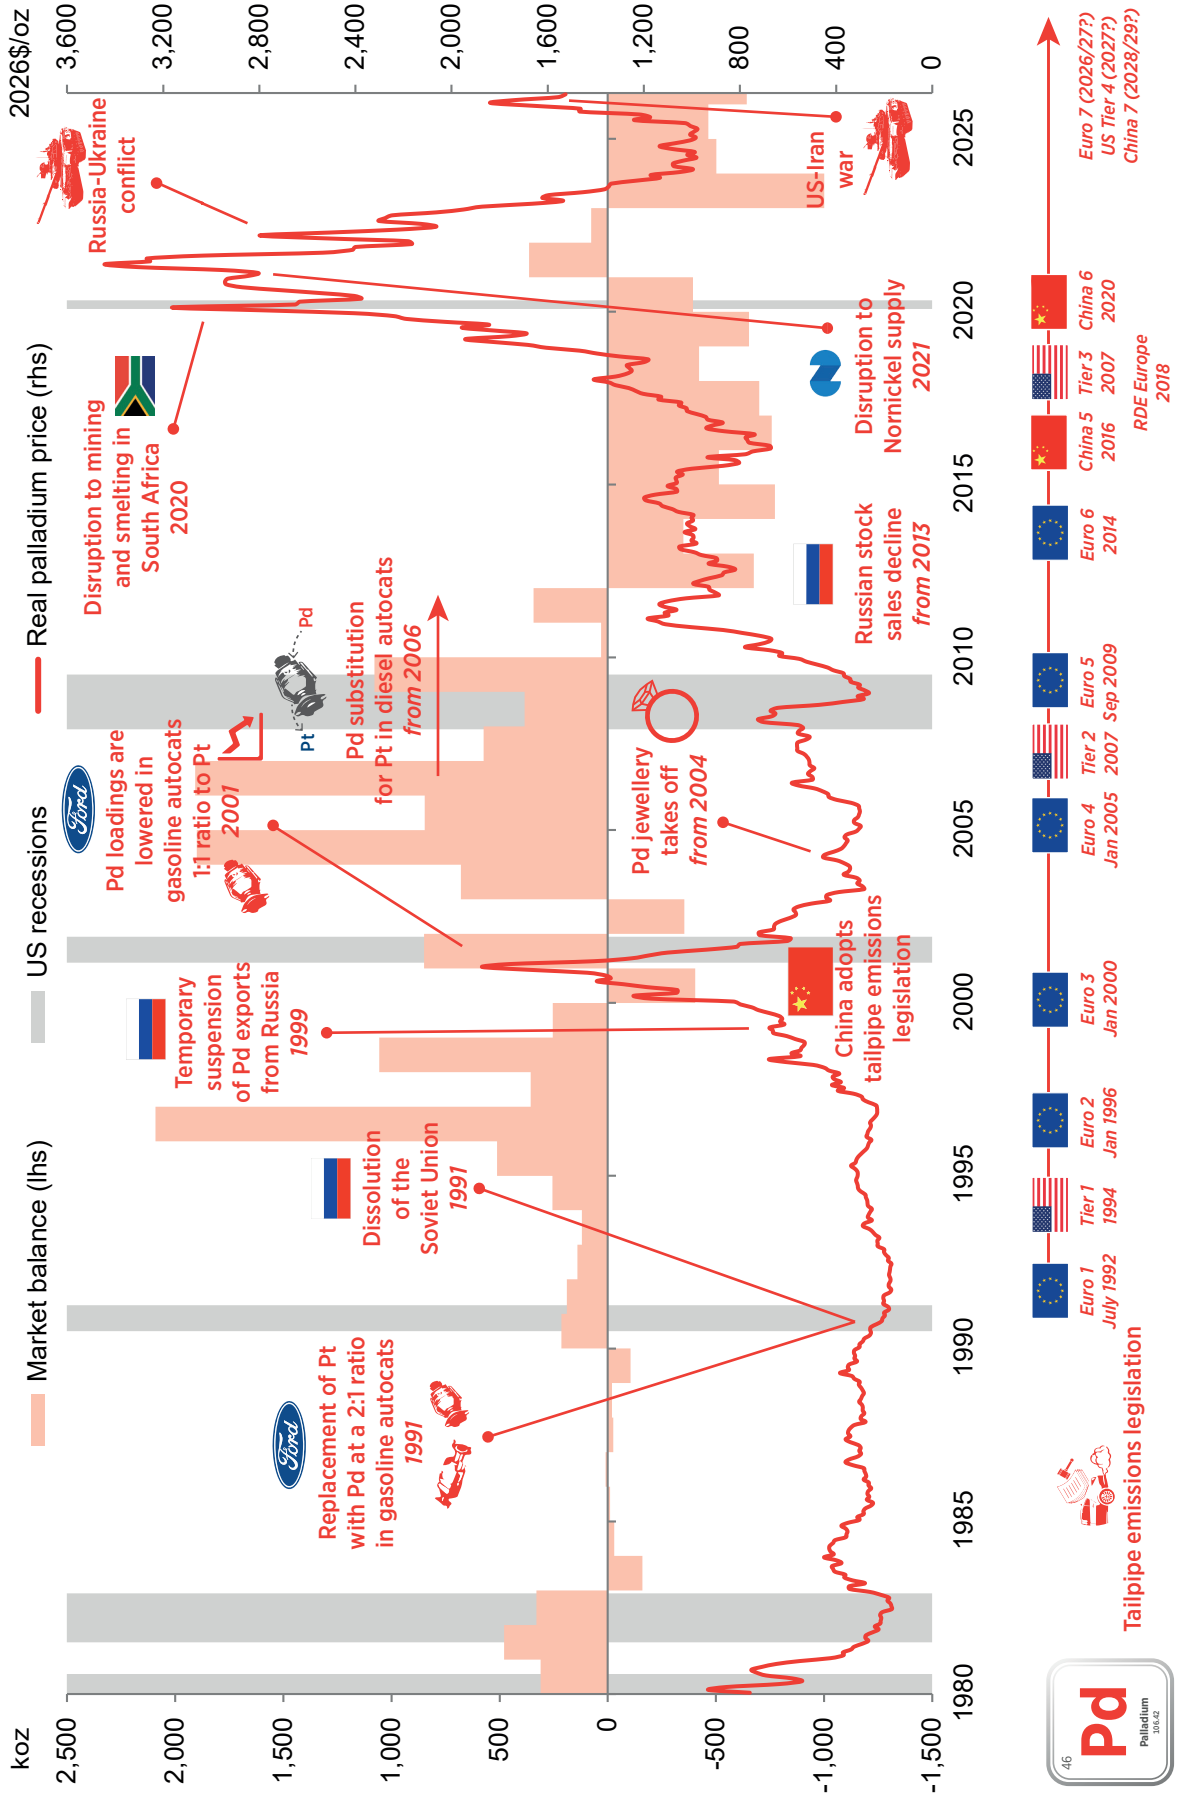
Market balance (lhs)

US recessions

Real palladium price (rhs)

koz

2,500
2,000
1,500
1,000
500
0
-500
-1,000
-1,500

2026$/oz

3,600
3,200
2,800
2,400
2,000
1,600
1,200
800
400
0

1980
1985
1990
1995
2000
2005
2010
2015
2020
2025

Replacement of Pt with Pd at a 2:1 ratio in gasoline autocats 1991

Dissolution of the Soviet Union 1991

Temporary suspension of Pd exports from Russia 1999

Pd loadings are lowered in gasoline autocats 1:1 ratio to Pt 2001

China adopts tailpipe emissions legislation

Pd jewellery takes off from 2004

Pd substitution for Pt in diesel autocats from 2006

Pt

Pd

Russian stock sales decline from 2013

Disruption to mining and smelting in South Africa 2020

Disruption to Nornickel supply 2021

Russia-Ukraine conflict

US-Iran war

Tailpipe emissions legislation

Euro 1 July 1992

Tier 1 1994

Euro 2 Jan 1996

Euro 3 Jan 2000

Euro 4 Jan 2005

Tier 2 2007

Euro 5 Sep 2009

Euro 6 2014

China 5 2016

Tier 3 2007

RDE Europe 2018

China 6 2020

Euro 7 (2026/27?) US Tier 4 (2027?) China 7 (2028/29?)

46 Pd Palladium 106.42